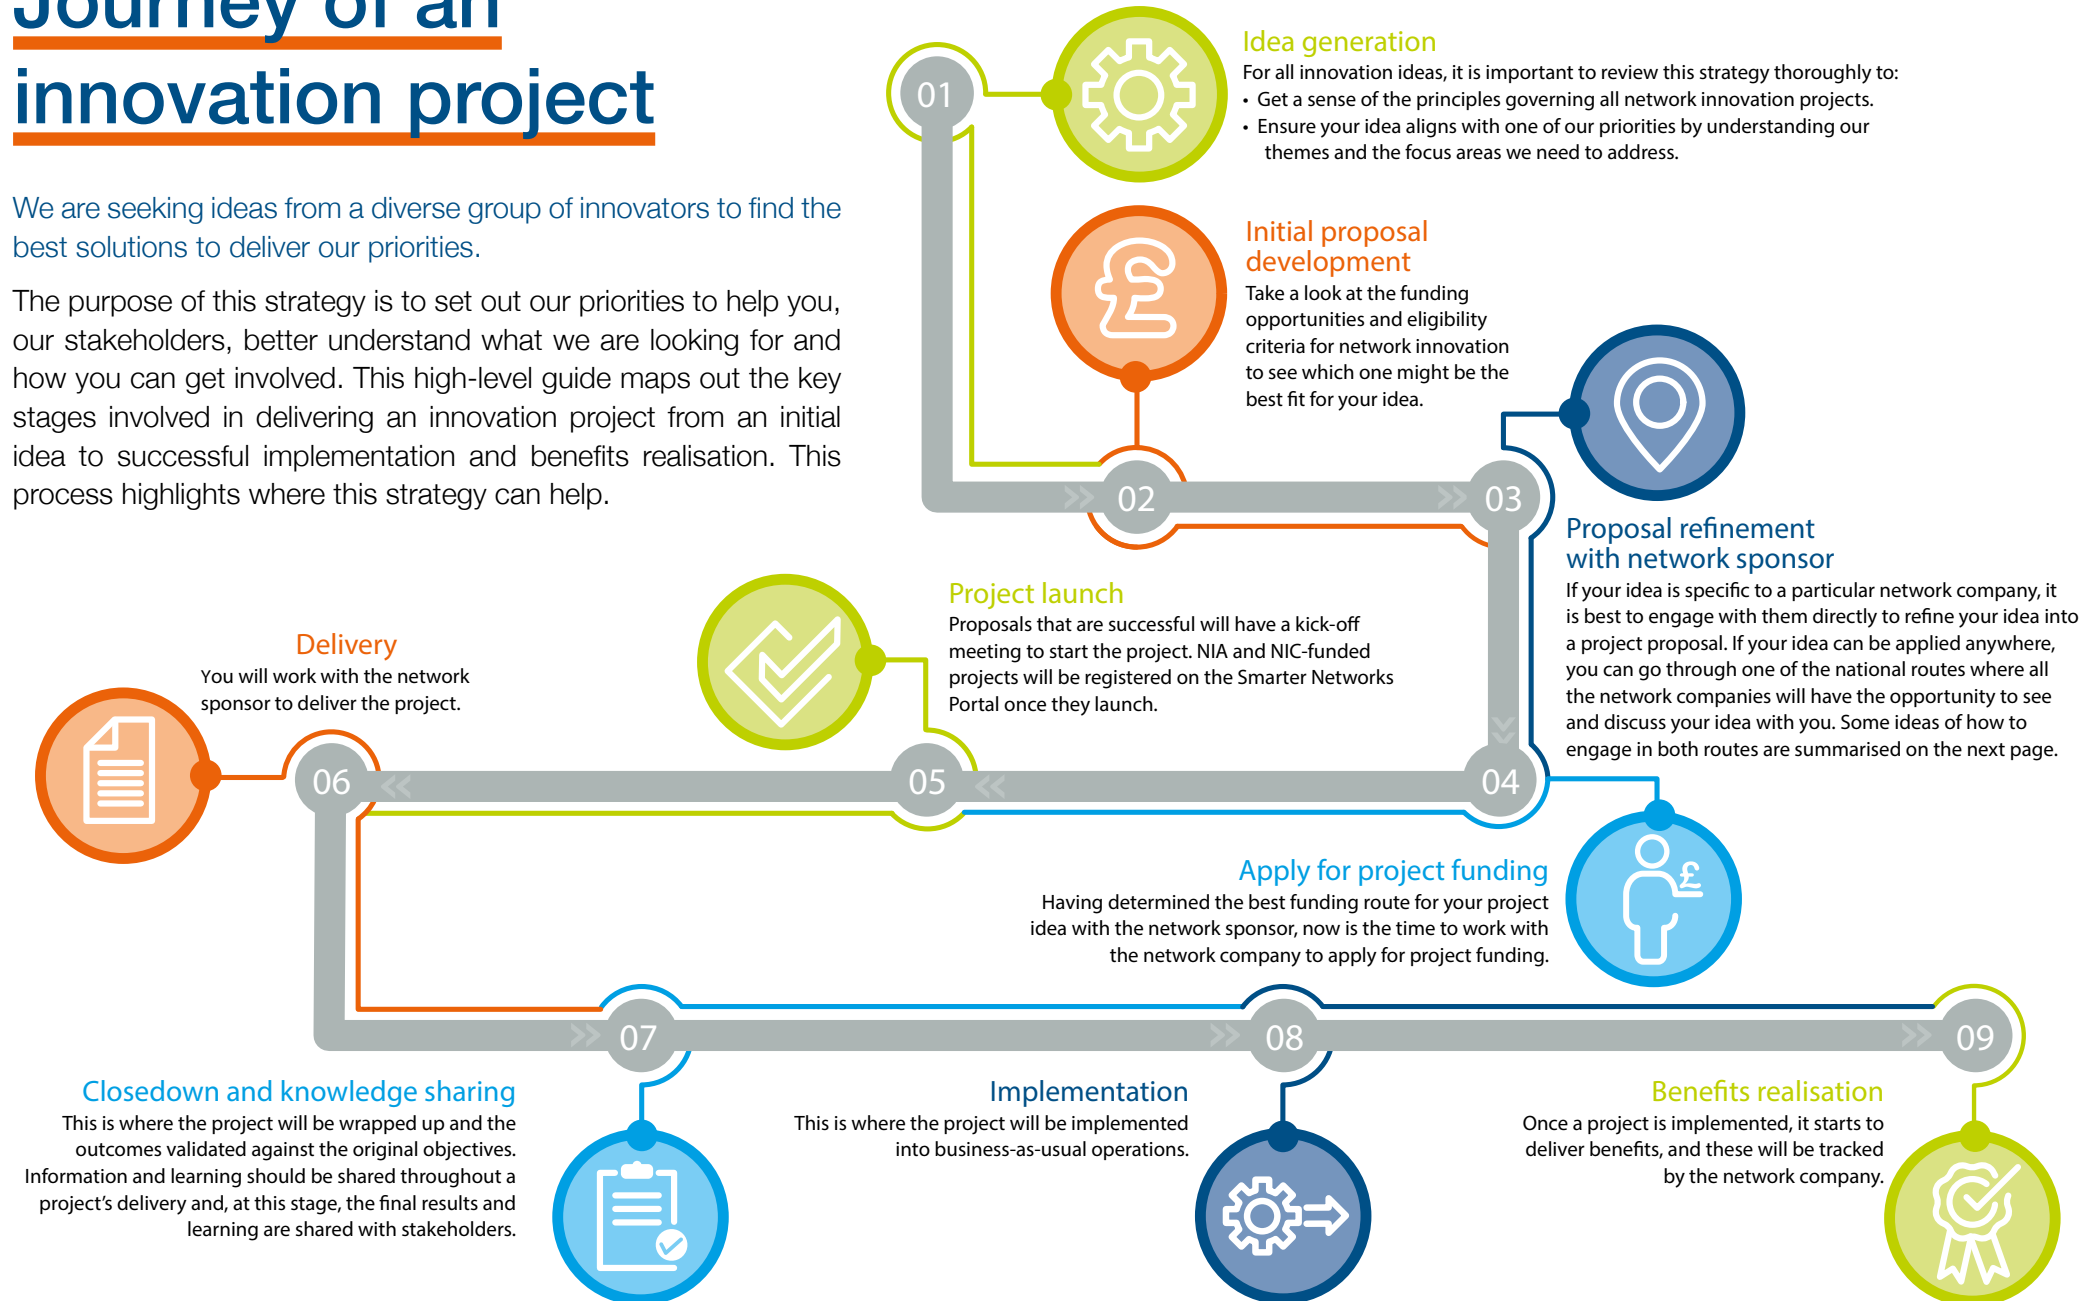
Journey of an innovation project

We are seeking ideas from a diverse group of innovators to find the best solutions to deliver our priorities.

The purpose of this strategy is to set out our priorities to help you, our stakeholders, better understand what we are looking for and how you can get involved. This high-level guide maps out the key stages involved in delivering an innovation project from an initial idea to successful implementation and benefits realisation. This process highlights where this strategy can help.

01

Idea generation
For all innovation ideas, it is important to review this strategy thoroughly to:
• Get a sense of the principles governing all network innovation projects.
• Ensure your idea aligns with one of our priorities by understanding our themes and the focus areas we need to address.

Initial proposal development
Take a look at the funding opportunities and eligibility criteria for network innovation to see which one might be the best fit for your idea.

02

03

Proposal refinement with network sponsor
If your idea is specific to a particular network company, it is best to engage with them directly to refine your idea into a project proposal. If your idea can be applied anywhere, you can go through one of the national routes where all the network companies will have the opportunity to see and discuss your idea with you. Some ideas of how to engage in both routes are summarised on the next page.

Project launch
Proposals that are successful will have a kick-off meeting to start the project. NIA and NIC-funded projects will be registered on the Smarter Networks Portal once they launch.

Delivery
You will work with the network sponsor to deliver the project.

06

05

04

Apply for project funding
Having determined the best funding route for your project idea with the network sponsor, now is the time to work with the network company to apply for project funding.

07

08

09

Closedown and knowledge sharing
This is where the project will be wrapped up and the outcomes validated against the original objectives. Information and learning should be shared throughout a project's delivery and, at this stage, the final results and learning are shared with stakeholders.

Implementation
This is where the project will be implemented into business-as-usual operations.

Benefits realisation
Once a project is implemented, it starts to deliver benefits, and these will be tracked by the network company.